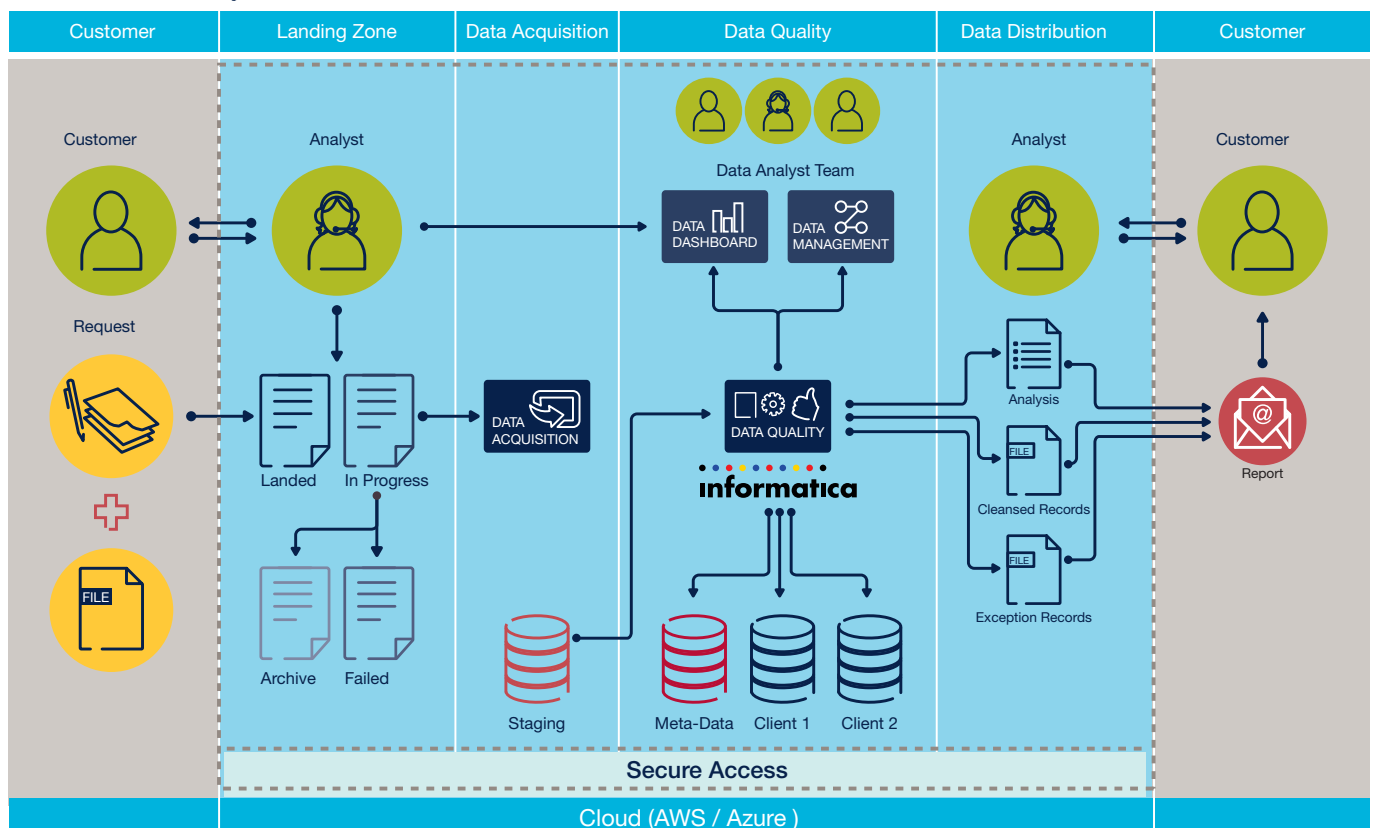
| Customer | Landing Zone | Data Acquisition | Data Quality | Data Distribution | Customer |
|---|---|---|---|---|---|

Customer

Request

FILE

Analyst

Landed

In Progress

Archive

Failed

DATA ACQUISITION

Staging

Data Analyst Team

DATA DASHBOARD

DATA MANAGEMENT

DATA QUALITY

informatica

Meta-Data

Client 1

Client 2

Analyst

Analysis

FILE

Cleansed Records

FILE

Exception Records

Customer

Report

Secure Access

Cloud (AWS / Azure )